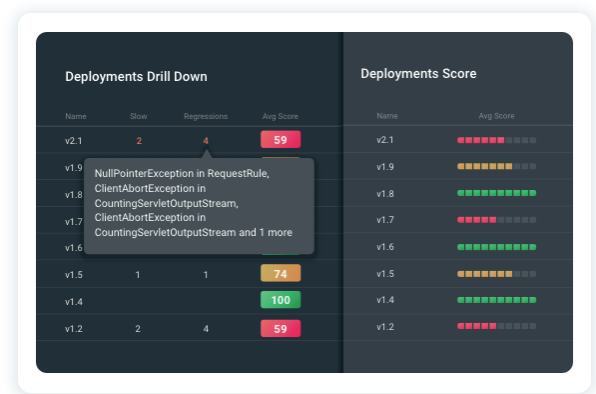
Deployments Drill Down

| Name | Slow | Regressions | Avg Score |
|---|---|---|---|
| v2.1 | 2 | 4 | 59 |
| v1.9 | | | |
| v1.8 | | | |
| v1.7 | | | |
| v1.6 | | | |
| v1.5 | 1 | 1 | 74 |
| v1.4 | | | 100 |
| v1.2 | 2 | 4 | 59 |

NullPointerException in RequestRule, ClientAbortException in CountingServletOutputStream, ClientAbortException in CountingServletOutputStream and 1 more

Deployments Score

| Name | Avg Score |
|---|---|
| v2.1 | |
| v1.9 | |
| v1.8 | |
| v1.7 | |
| v1.6 | |
| v1.5 | |
| v1.4 | |
| v1.2 | |